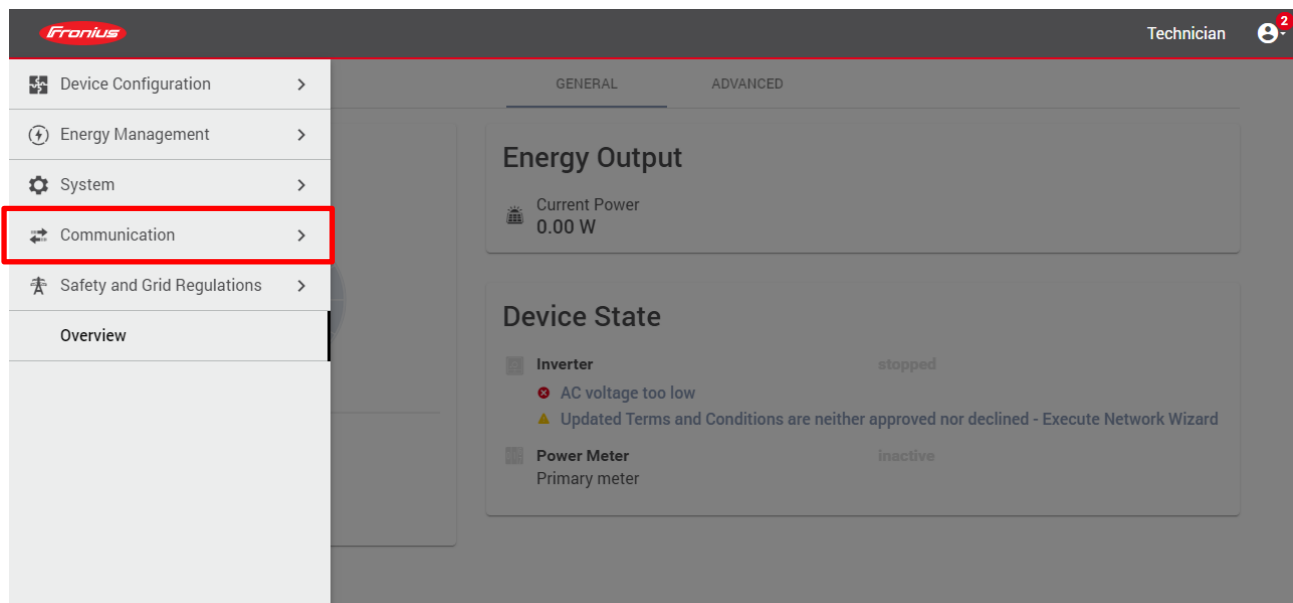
Fronius

Technician 2

Device Configuration >

Energy Management >

System >

Communication >

Safety and Grid Regulations >

Overview

GENERAL

ADVANCED

Energy Output

Current Power
0.00 W

Device State

Inverter stopped

AC voltage too low

Updated Terms and Conditions are neither approved nor declined - Execute Network Wizard

Power Meter inactive
Primary meter